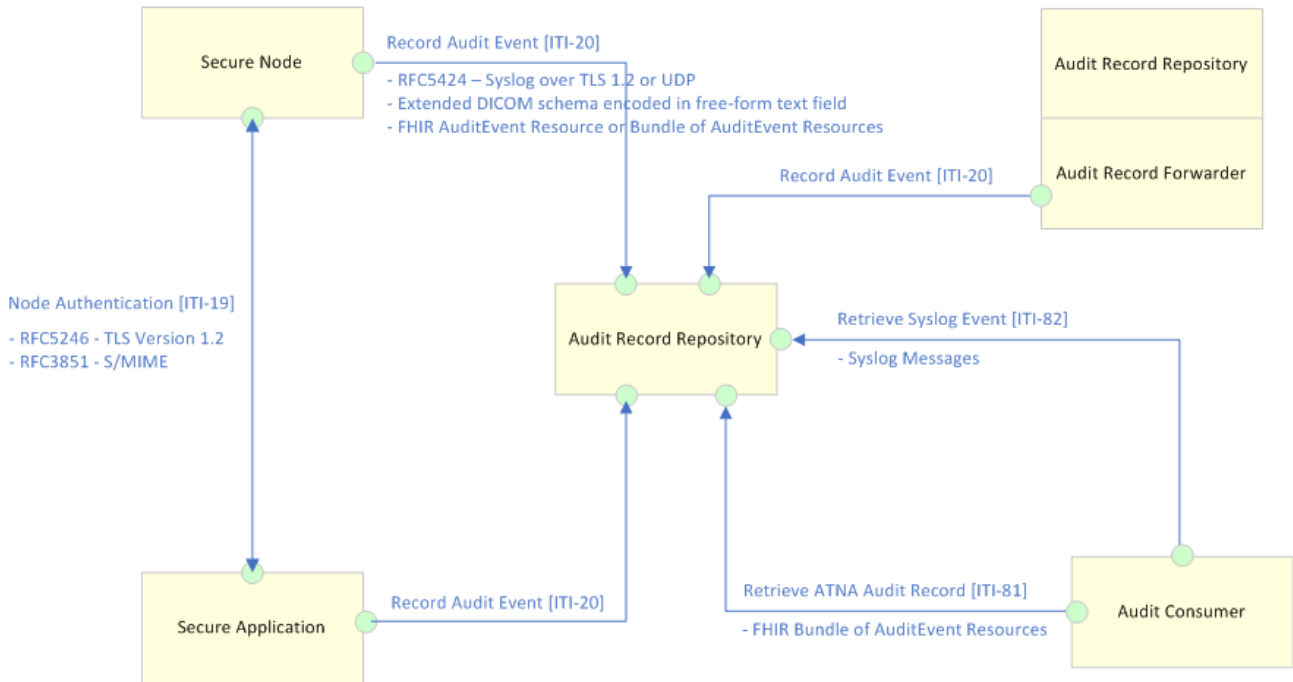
Secure Node

Record Audit Event [ITI-20]

- RFC5424 – Syslog over TLS 1.2 or UDP
- Extended DICOM schema encoded in free-form text field
- FHIR AuditEvent Resource or Bundle of AuditEvent Resources

Audit Record Repository

Audit Record Forwarder

Record Audit Event [ITI-20]

Node Authentication [ITI-19]

- RFC5246 - TLS Version 1.2
- RFC3851 - S/MIME

Audit Record Repository

Retrieve Syslog Event [ITI-82]

- Syslog Messages

Secure Application

Record Audit Event [ITI-20]

Retrieve ATNA Audit Record [ITI-81]

- FHIR Bundle of AuditEvent Resources

Audit Consumer